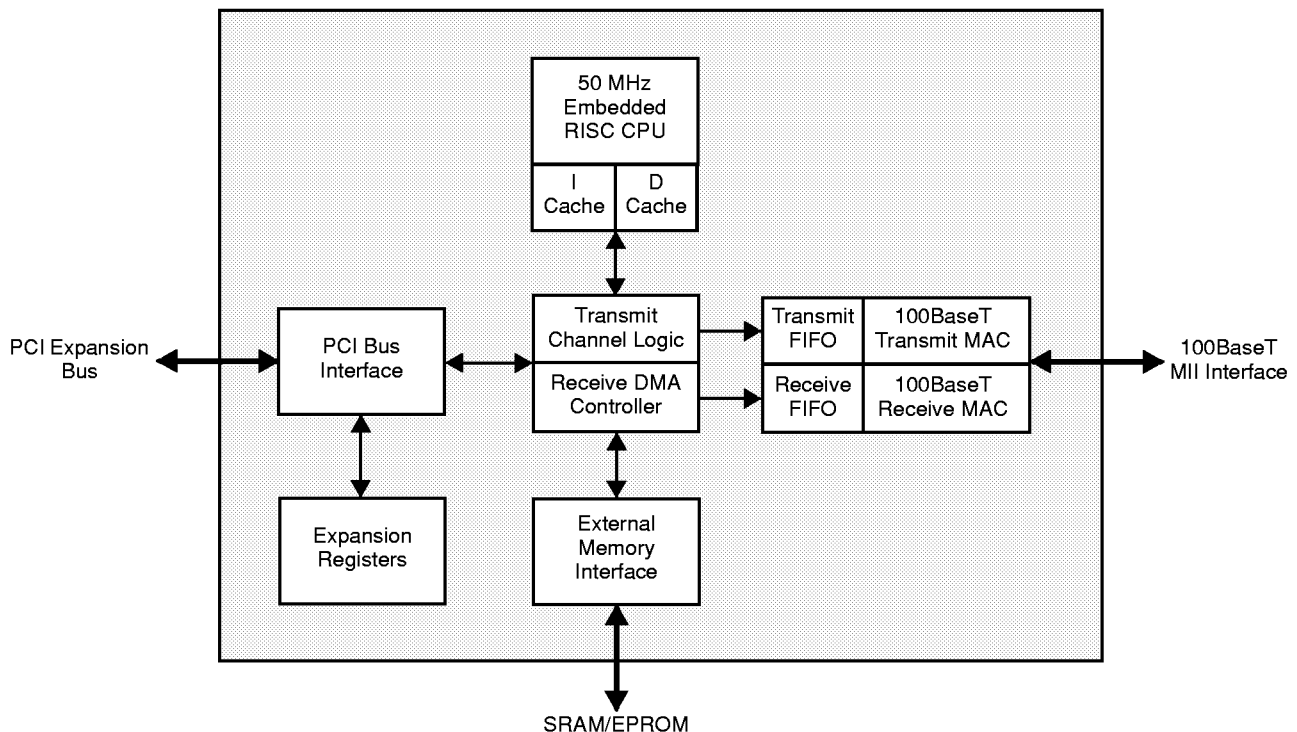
50 MHz Embedded RISC CPU

I Cache

D Cache

PCI Expansion Bus

PCI Bus Interface

Transmit Channel Logic

Receive DMA Controller

Transmit FIFO

100BaseT Transmit MAC

Receive FIFO

100BaseT Receive MAC

100BaseT MII Interface

Expansion Registers

External Memory Interface

SRAM/EPROM